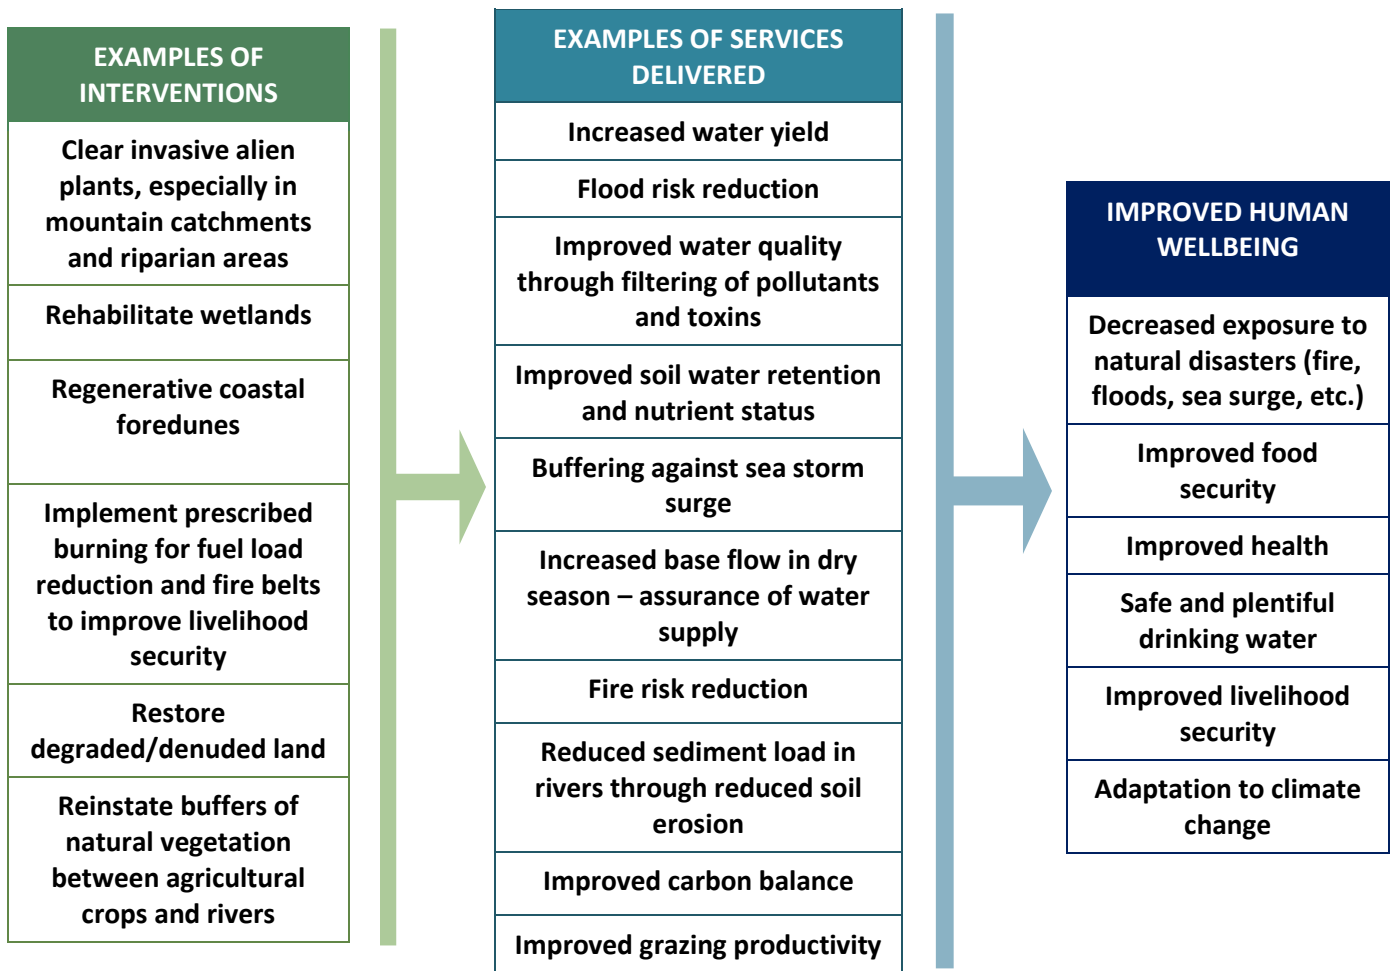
EXAMPLES OF INTERVENTIONS

Clear invasive alien plants, especially in mountain catchments and riparian areas

Rehabilitate wetlands

Regenerative coastal foredunes

Implement prescribed burning for fuel load reduction and fire belts to improve livelihood security

Restore degraded/denuded land

Reinstate buffers of natural vegetation between agricultural crops and rivers

EXAMPLES OF SERVICES DELIVERED

Increased water yield

Flood risk reduction

Improved water quality through filtering of pollutants and toxins

Improved soil water retention and nutrient status

Buffering against sea storm surge

Increased base flow in dry season – assurance of water supply

Fire risk reduction

Reduced sediment load in rivers through reduced soil erosion

Improved carbon balance

Improved grazing productivity

IMPROVED HUMAN WELLBEING

Decreased exposure to natural disasters (fire, floods, sea surge, etc.)

Improved food security

Improved health

Safe and plentiful drinking water

Improved livelihood security

Adaptation to climate change